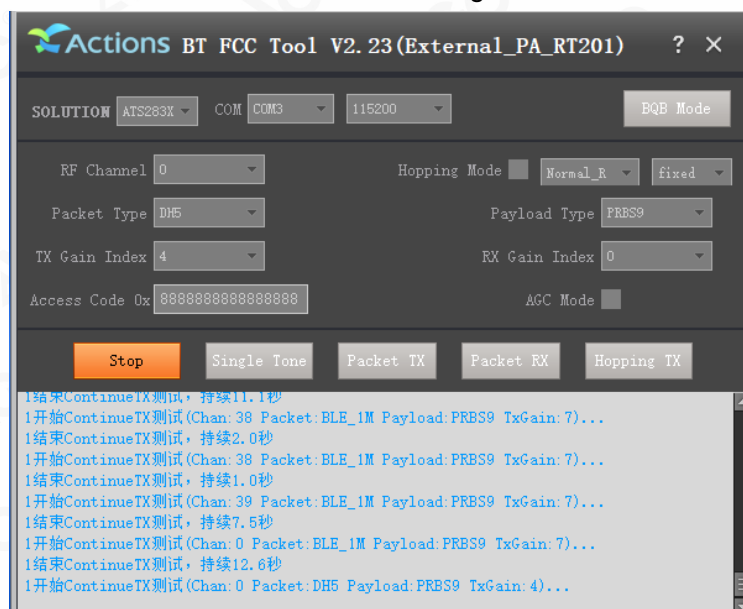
Actions BT FCC Tool V2.23(External_PA_RT201) ? ✕

SOLUTION ATS283X COM COM3 115200 BQB Mode

RF Channel 0
Hopping Mode Normal_R fixed
Packet Type DH5
Payload Type PRBS9
TX Gain Index 4
RX Gain Index 0
Access Code 0x 8888888888888888
AGC Mode

Stop Single Tone Packet TX Packet RX Hopping TX

1结束ContinueTX测试，持续11.1秒
1开始ContinueTX测试(Chan:38 Packet:BLE_1M Payload:PRBS9 TxGain:7)...
1结束ContinueTX测试，持续2.0秒
1开始ContinueTX测试(Chan:38 Packet:BLE_1M Payload:PRBS9 TxGain:7)...
1结束ContinueTX测试，持续1.0秒
1开始ContinueTX测试(Chan:39 Packet:BLE_1M Payload:PRBS9 TxGain:7)...
1结束ContinueTX测试，持续7.5秒
1开始ContinueTX测试(Chan:0 Packet:BLE_1M Payload:PRBS9 TxGain:7)...
1结束ContinueTX测试，持续12.6秒
1开始ContinueTX测试(Chan:0 Packet:DH5 Payload:PRBS9 TxGain:4)...